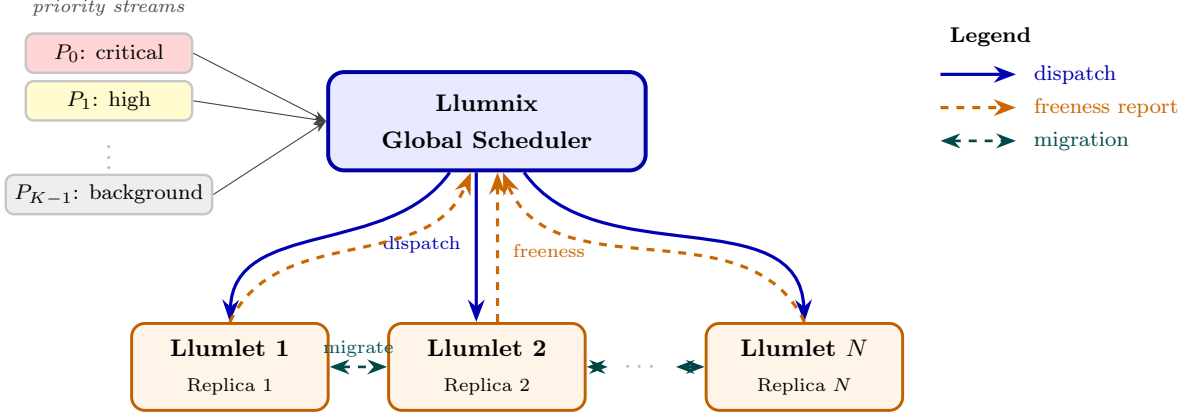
priority streams

$P_0$: critical

$P_1$: high

$P_{K-1}$: background

Llumnix
Global Scheduler

Legend

dispatch

freeness report

migration

dispatch

freeness

Llumlet 1
Replica 1

migrate

Llumlet 2
Replica 2

Llumlet $N$
Replica $N$